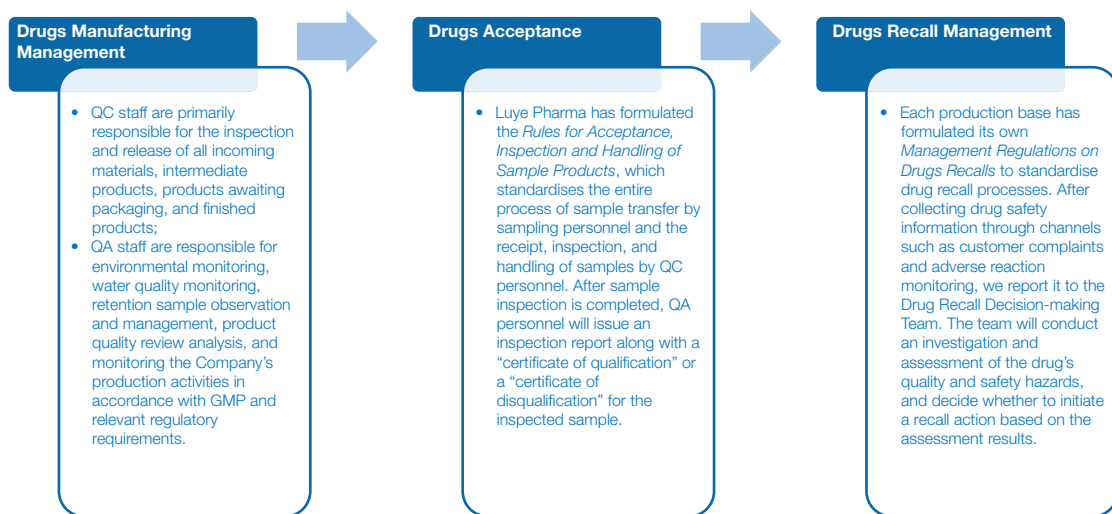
Drugs Manufacturing Management

• QC staff are primarily responsible for the inspection and release of all incoming materials, intermediate products, products awaiting packaging, and finished products;
• QA staff are responsible for environmental monitoring, water quality monitoring, retention sample observation and management, product quality review analysis, and monitoring the Company's production activities in accordance with GMP and relevant regulatory requirements.

Drugs Acceptance

• Luye Pharma has formulated the Rules for Acceptance, Inspection and Handling of Sample Products, which standardises the entire process of sample transfer by sampling personnel and the receipt, inspection, and handling of samples by QC personnel. After sample inspection is completed, QA personnel will issue an inspection report along with a "certificate of qualification" or a "certificate of disqualification" for the inspected sample.

Drugs Recall Management

• Each production base has formulated its own Management Regulations on Drugs Recalls to standardise drug recall processes. After collecting drug safety information through channels such as customer complaints and adverse reaction monitoring, we report it to the Drug Recall Decision-making Team. The team will conduct an investigation and assessment of the drug's quality and safety hazards, and decide whether to initiate a recall action based on the assessment results.